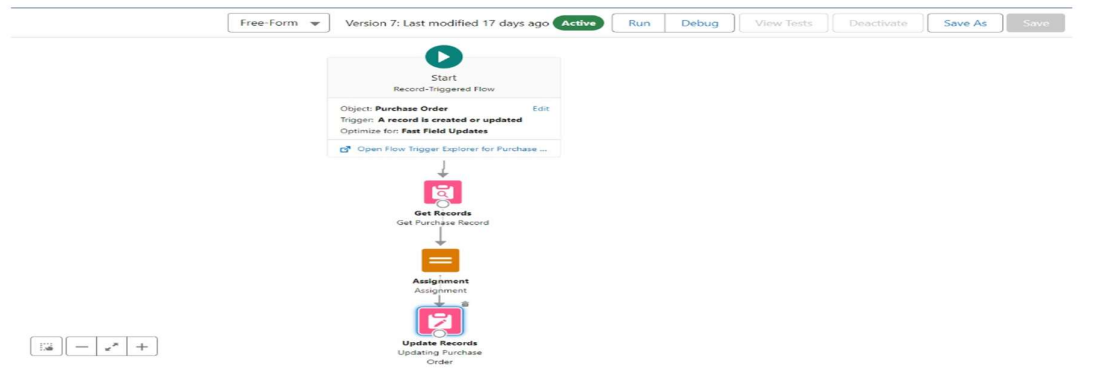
Free-Form

Version 7: Last modified 17 days ago Active

Run Debug View Tests Deactivate Save As Save

Start
Record-Triggered Flow

Object: Purchase Order Edit
Trigger: A record is created or updated
Optimize for: Fast Field Updates

Open Flow Trigger Explorer for Purchase ...

Get Records
Get Purchase Record

Assignment
Assignment

Update Records
Updating Purchase Order

— +